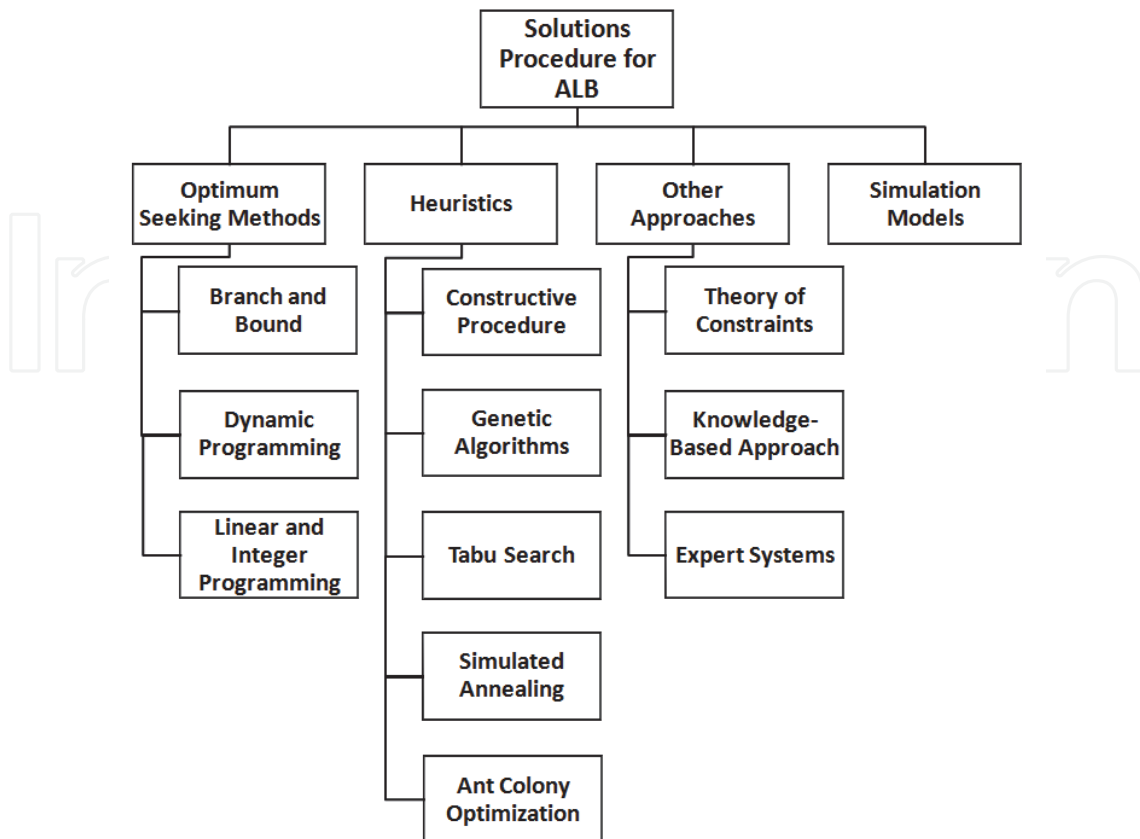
Solutions Procedure for ALB

Optimum Seeking Methods

Heuristics

Other Approaches

Simulation Models

Branch and Bound

Dynamic Programming

Linear and Integer Programming

Constructive Procedure

Genetic Algorithms

Tabu Search

Simulated Annealing

Ant Colony Optimization

Theory of Constraints

Knowledge-Based Approach

Expert Systems